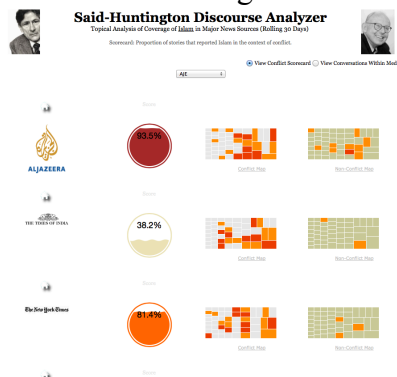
Said-Huntington Discourse Analyzer

Topical Analysis of Coverage of Islam in Major News Sources (Rolling 30 Days)

Scorecard: Proportion of stories that reported Islam in the context of conflict.

View Conflict Scorecard   View Conversations Within Med

AJE

Score

ALJAZEERA

93.5%

Conflict Map

Non-Conflict Map

Score

THE TIMES OF INDIA

38.2%

Conflict Map

Non-Conflict Map

Score

The New York Times

81.4%

Conflict Map

Non-Conflict Map